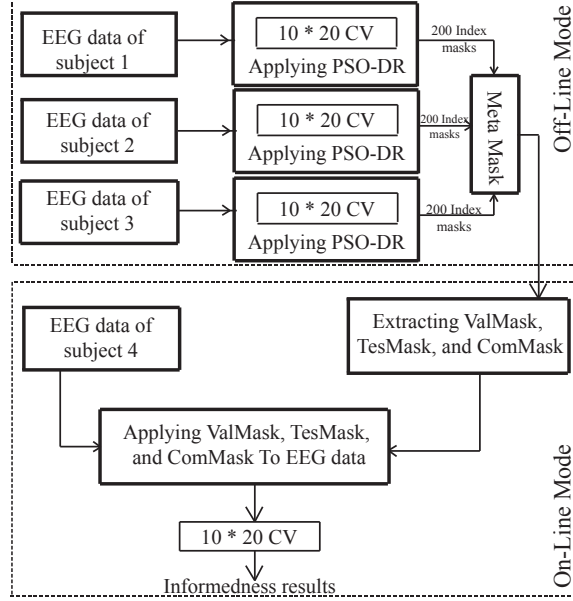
EEG data of subject 1

10 * 20 CV
Applying PSO-DR

200 Index masks

EEG data of subject 2

10 * 20 CV
Applying PSO-DR

200 Index masks

Meta Mask

EEG data of subject 3

10 * 20 CV
Applying PSO-DR

200 Index masks

Off-Line Mode

EEG data of subject 4

Extracting ValMask, TesMask, and ComMask

Applying ValMask, TesMask, and ComMask To EEG data

10 * 20 CV

Informedness results

On-Line Mode